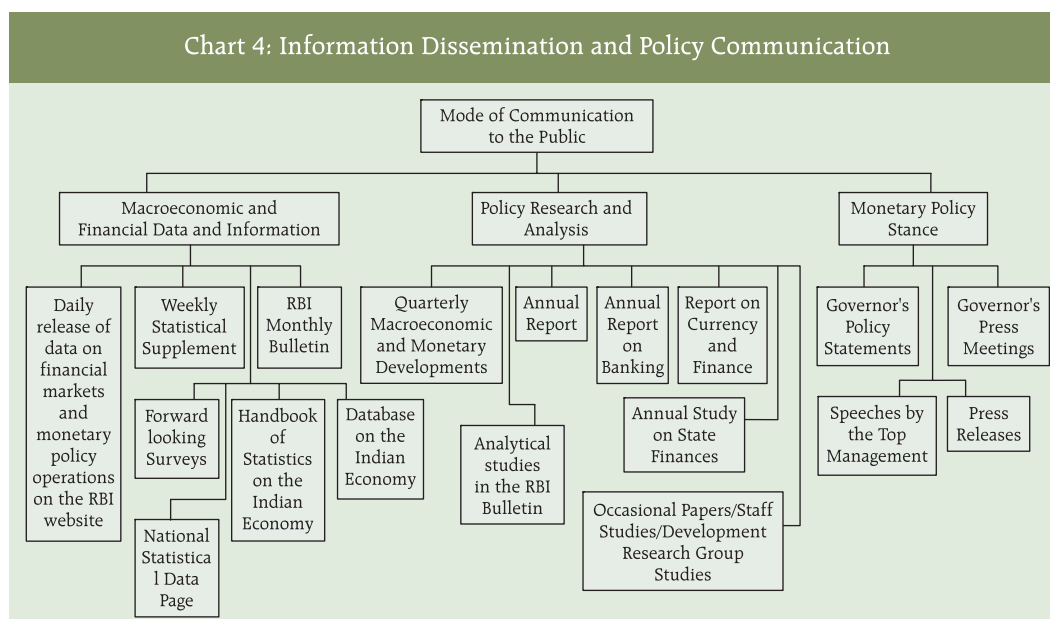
Chart 4: Information Dissemination and Policy Communication

Mode of Communication to the Public

Macroeconomic and Financial Data and Information

Policy Research and Analysis

Monetary Policy Stance

Daily release of data on financial markets and monetary policy operations on the RBI website

Weekly Statistical Supplement

RBI Monthly Bulletin

Forward looking Surveys

Handbook of Statistics on the Indian Economy

Database on the Indian Economy

National Statistica l Data Page

Quarterly Macroeconomic and Monetary Developments

Annual Report

Annual Report on Banking

Report on Currency and Finance

Analytical studies in the RBI Bulletin

Annual Study on State Finances

Occasional Papers/Staff Studies/Development Research Group Studies

Governor's Policy Statements

Governor's Press Meetings

Speeches by the Top Management

Press Releases